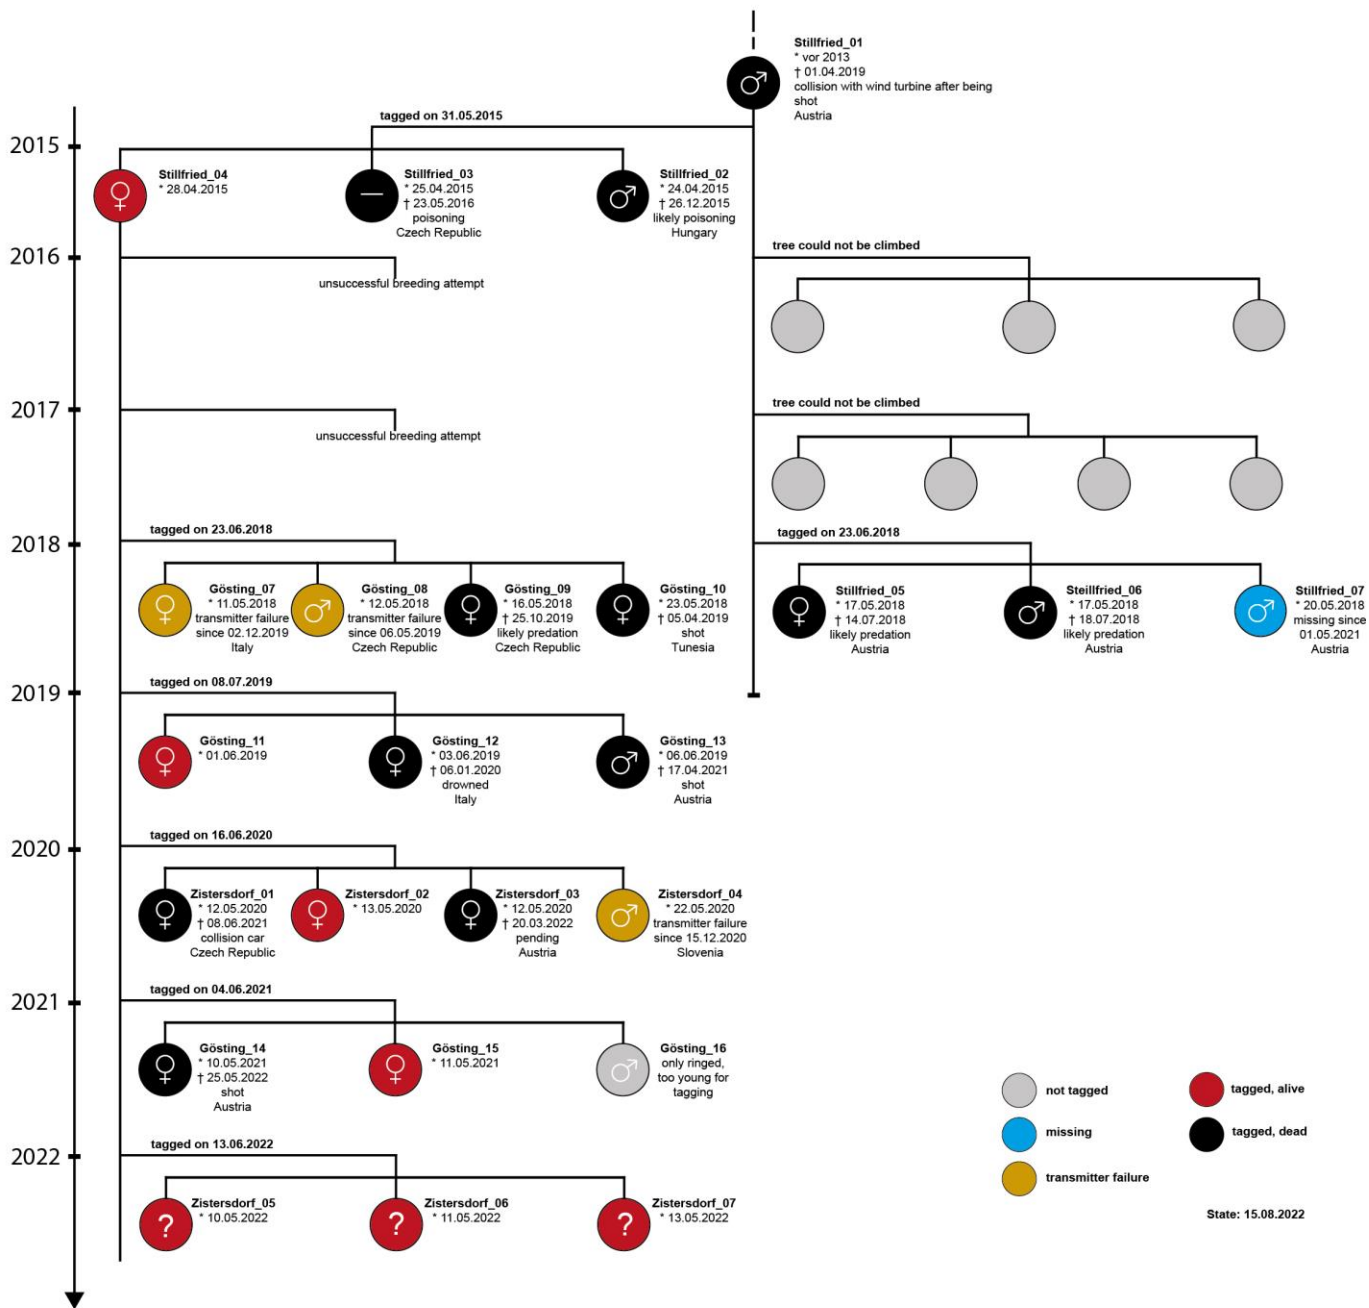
Stillfried_01
* vor 2013
† 01.04.2019
collision with wind turbine after being shot
Austria

tagged on 31.05.2015

2015

Stillfried_04
* 28.04.2015

Stillfried_03
* 25.04.2015
† 23.05.2016
poisoning
Czech Republic

Stillfried_02
* 24.04.2015
† 26.12.2015
likely poisoning
Hungary

tree could not be climbed

2016

unsuccessful breeding attempt

2017

tree could not be climbed

unsuccessful breeding attempt

tagged on 23.06.2018

tagged on 23.06.2018

2018

Gösting_07
* 11.05.2018
transmitter failure since 02.12.2019
Italy

Gösting_08
* 12.05.2018
transmitter failure since 06.05.2019
Czech Republic

Gösting_09
* 16.05.2018
† 25.10.2019
likely predation
Czech Republic

Gösting_10
* 23.05.2018
† 05.04.2019
shot
Tunesia

Stillfried_05
* 17.05.2018
† 14.07.2018
likely predation
Austria

Steillfried_06
* 17.05.2018
† 18.07.2018
likely predation
Austria

Stillfried_07
* 20.05.2018
missing since 01.05.2021
Austria

2019

tagged on 08.07.2019

Gösting_11
* 01.06.2019

Gösting_12
* 03.06.2019
† 06.01.2020
drowned
Italy

Gösting_13
* 06.06.2019
† 17.04.2021
shot
Austria

2020

tagged on 16.06.2020

Zistersdorf_01
* 12.05.2020
† 08.06.2021
collision car
Czech Republic

Zistersdorf_02
* 13.05.2020

Zistersdorf_03
* 12.05.2020
† 20.03.2022
pending
Austria

Zistersdorf_04
* 22.05.2020
transmitter failure since 15.12.2020
Slovenia

2021

tagged on 04.06.2021

Gösting_14
* 10.05.2021
† 25.05.2022
shot
Austria

Gösting_15
* 11.05.2021

Gösting_16
only ringed, too young for tagging

not tagged
tagged, alive
missing
tagged, dead
transmitter failure

2022

tagged on 13.06.2022

Zistersdorf_05
* 10.05.2022

Zistersdorf_06
* 11.05.2022

Zistersdorf_07
* 13.05.2022

State: 15.08.2022